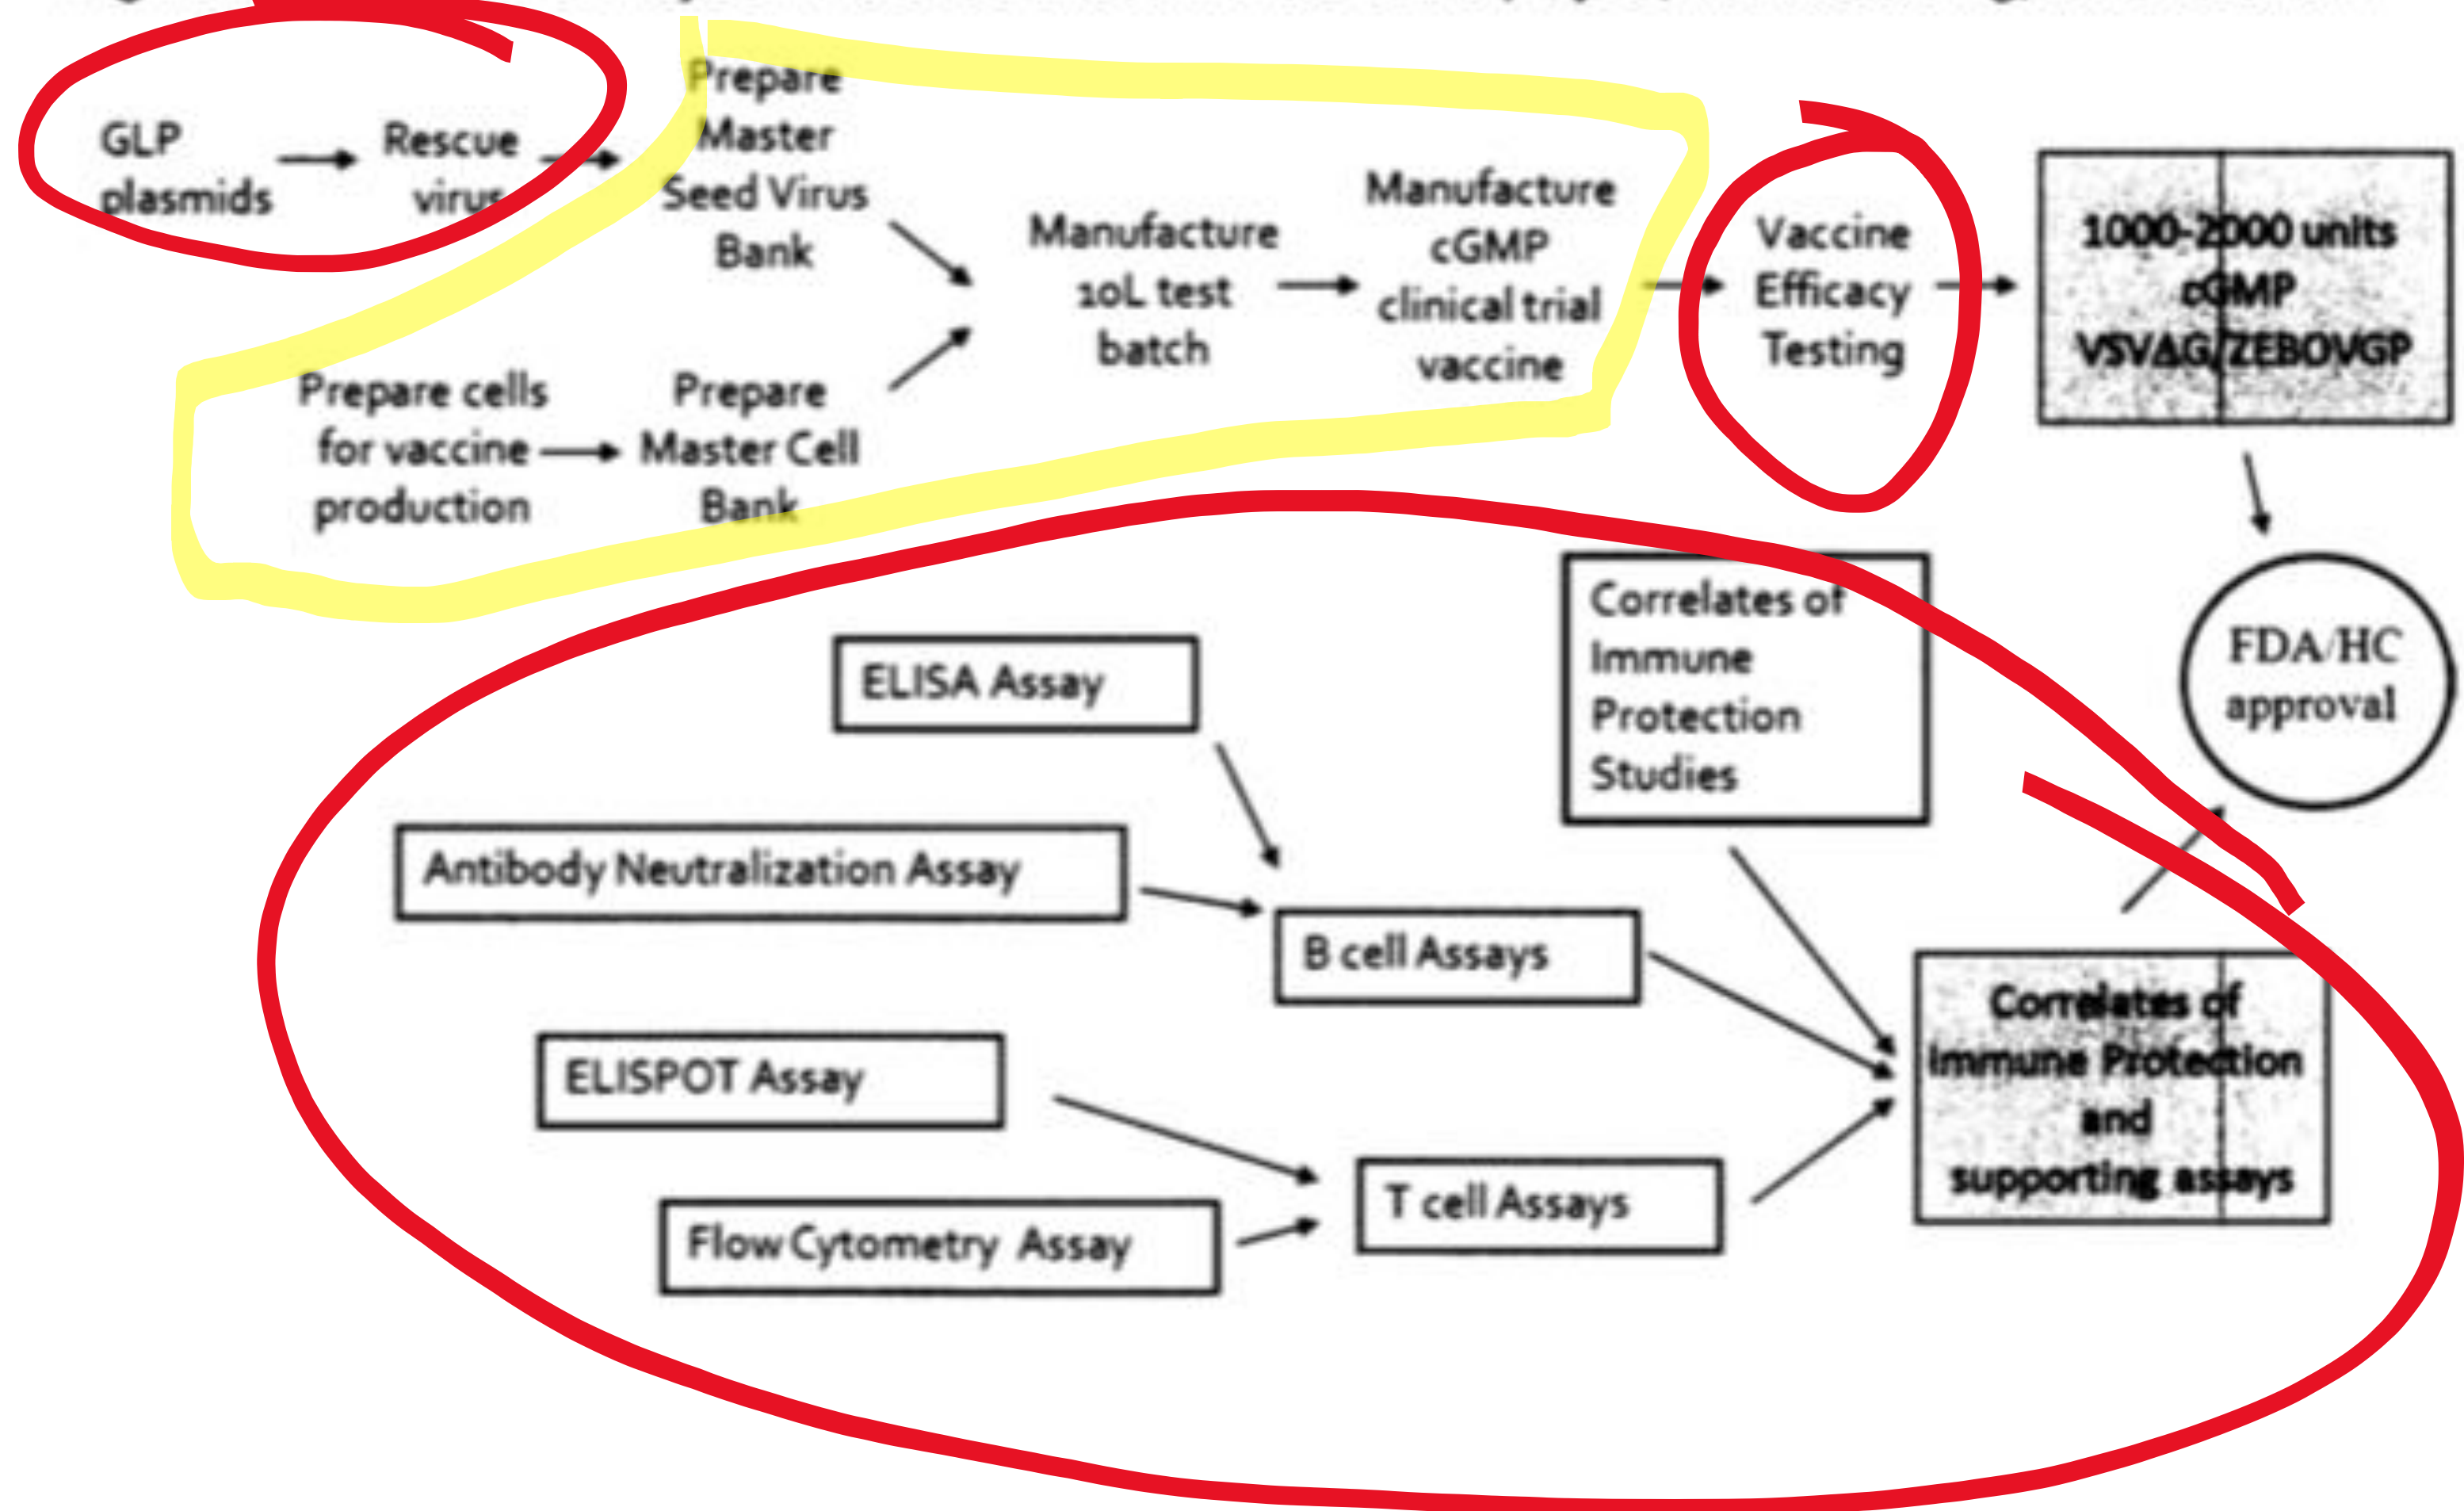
GLP plasmids

Rescue virus

Prepare Master Seed Virus Bank

Manufacture 10L test batch

Manufacture cGMP clinical trial vaccine

Vaccine Efficacy Testing

1000-2000 units cGMP VSVΔG/ZEBOVGP

Prepare cells for vaccine production

Prepare Master Cell Bank

Correlates of Immune Protection Studies

FDA/HC approval

ELISA Assay

Antibody Neutralization Assay

B cell Assays

ELISPOT Assay

Flow Cytometry Assay

T cell Assays

Correlates of Immune Protection and supporting assays